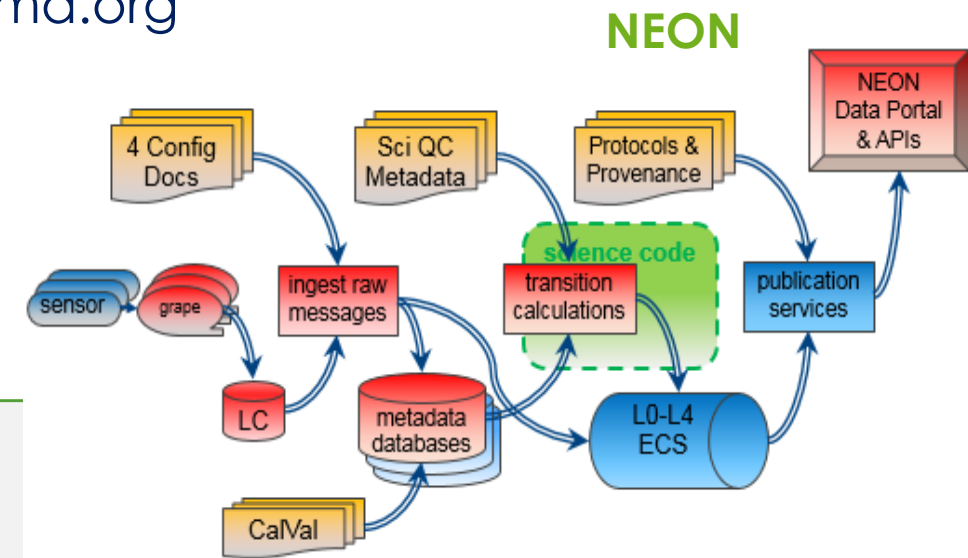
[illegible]na.org

NEON

NEON Data Portal & APIs

4 Config Docs

Sci QC Metadata

Protocols & Provenance

science code

sensor

grape

ingest raw messages

transition calculations

publication services

LC

metadata databases

L0-L4 ECS

CalVal